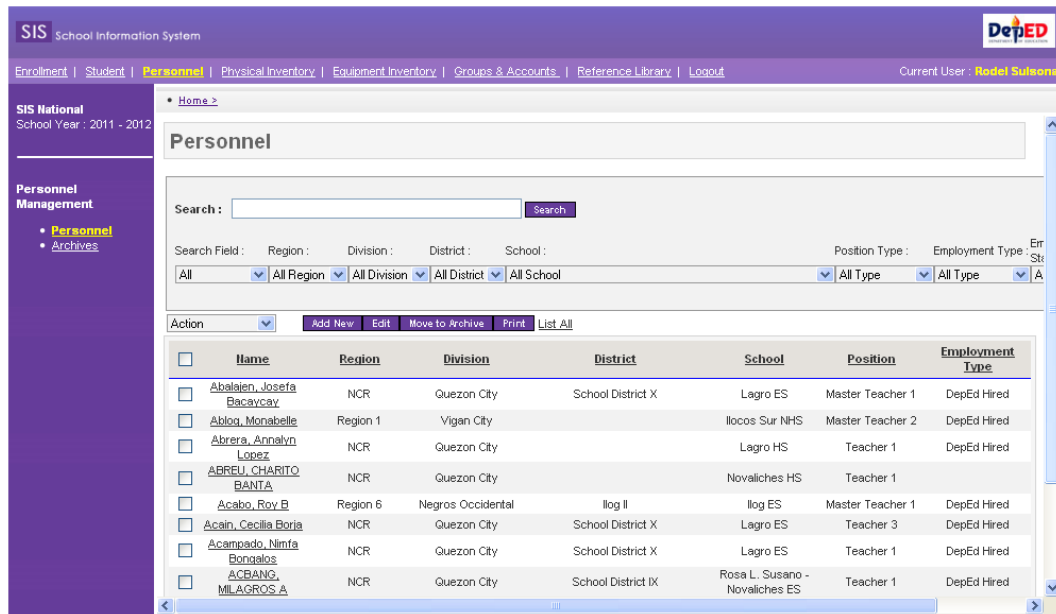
SIS School Information System

DepED

Enrollment | Student | Personnel | Physical Inventory | Equipment Inventory | Groups & Accounts | Reference Library | Logout

Current User : Rodel Sulsona

SIS National
School Year : 2011 - 2012

Personnel Management

• Personnel
• Archives

• Home >

Personnel

Search : Search

Search Field : Region : Division : District : School : Position Type : Employment Type : Em Sta

All | All Region | All Division | All District | All School | All Type | All Type | A

Action | Add New | Edit | Move to Archive | Print | List All

| | Name | Region | Division | District | School | Position | Employment Type |
|---|---|---|---|---|---|---|---|
| | Abalajen, Josefa Bacaycay | NCR | Quezon City | School District X | Lagro ES | Master Teacher 1 | DepEd Hired |
| | Ablog, Monabelle | Region 1 | Vigan City | | Ilocos Sur NHS | Master Teacher 2 | DepEd Hired |
| | Abrera, Annalyn Lopez | NCR | Quezon City | | Lagro HS | Teacher 1 | DepEd Hired |
| | ABREU, CHARITO BANTA | NCR | Quezon City | | Novaliches HS | Teacher 1 | |
| | Acabo, Roy B | Region 6 | Negros Occidental | Ilog II | Ilog ES | Master Teacher 1 | DepEd Hired |
| | Acain, Cecilia Borja | NCR | Quezon City | School District X | Lagro ES | Teacher 3 | DepEd Hired |
| | Acampado, Nimfa Bongalos | NCR | Quezon City | School District X | Lagro ES | Teacher 1 | DepEd Hired |
| | ACBANG, MILAGROS A | NCR | Quezon City | School District IX | Rosa L. Susano - Novaliches ES | Teacher 1 | DepEd Hired |